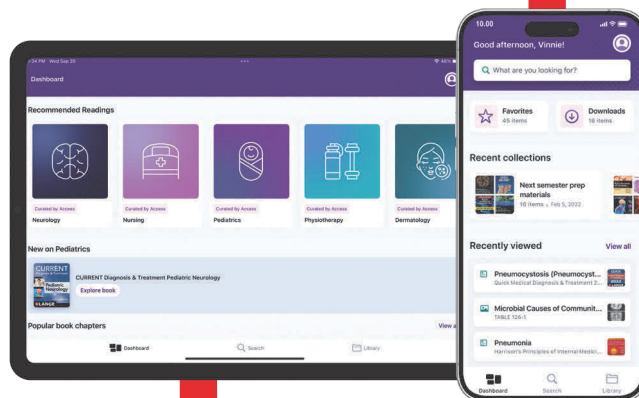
:34 PM Wed Sep 20

48%

Dashboard

Recommended Readings

Curated by Access
Neurology

Curated by Access
Nursing

Curated by Access
Pediatrics

Curated by Access
Physiotherapy

Curated by Access
Dermatology

New on Pediatrics

CURRENT Pediatric Neurology LANGE

CURRENT Diagnosis & Treatment Pediatric Neurology

Explore book

Popular book chapters

View a

Dashboard

Search

Library

10.00

Good afternoon, Vinnie!

What are you looking for?

Favorites
45 items

Downloads
16 items

Recent collections

Next semester prep materials
16 items • Feb 5, 2022

Recently viewed

View all

Pneumocystosis (Pneumocyst...
Quick Medical Diagnosis & Treatment 2...

Microbial Causes of Communit...
TABLE 126-1

Pneumonia
Harrison's Principles of Internal Medici...

Dashboard

Search

Library